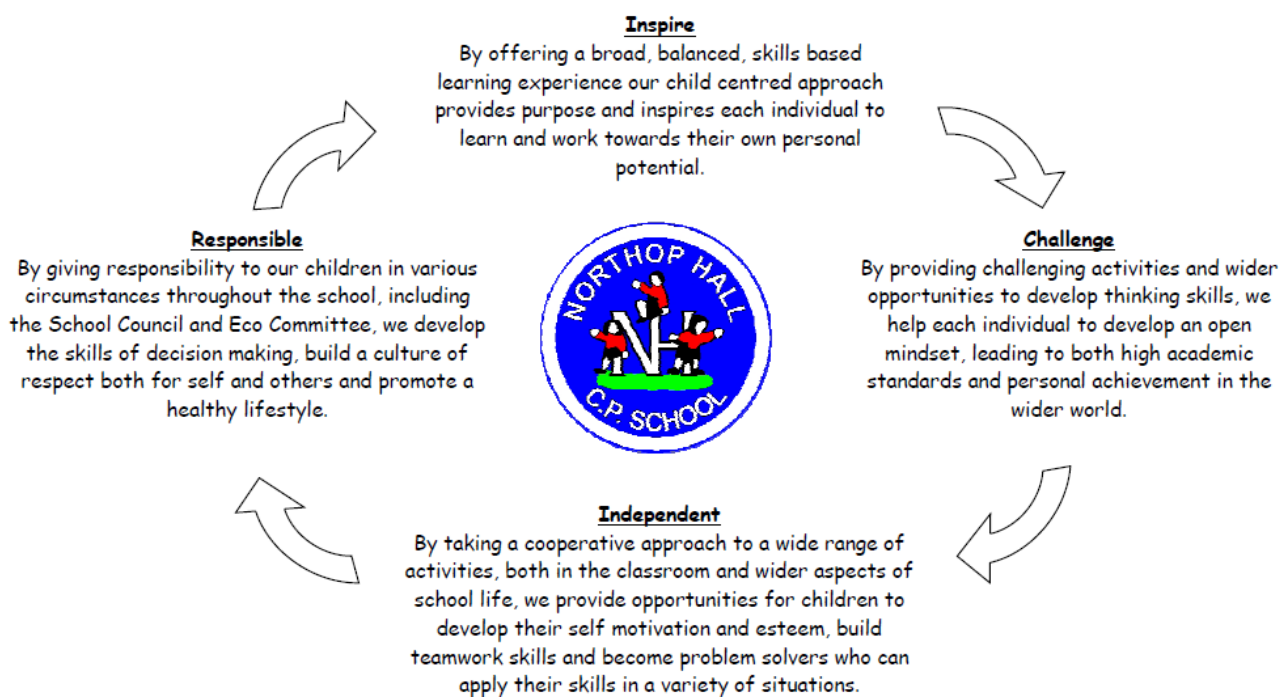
Inspire
By offering a broad, balanced, skills based learning experience our child centred approach provides purpose and inspires each individual to learn and work towards their own personal potential.

Responsible
By giving responsibility to our children in various circumstances throughout the school, including the School Council and Eco Committee, we develop the skills of decision making, build a culture of respect both for self and others and promote a healthy lifestyle.

NORTHOP HALL
NH
C.P. SCHOOL

Challenge
By providing challenging activities and wider opportunities to develop thinking skills, we help each individual to develop an open mindset, leading to both high academic standards and personal achievement in the wider world.

Independent
By taking a cooperative approach to a wide range of activities, both in the classroom and wider aspects of school life, we provide opportunities for children to develop their self motivation and esteem, build teamwork skills and become problem solvers who can apply their skills in a variety of situations.